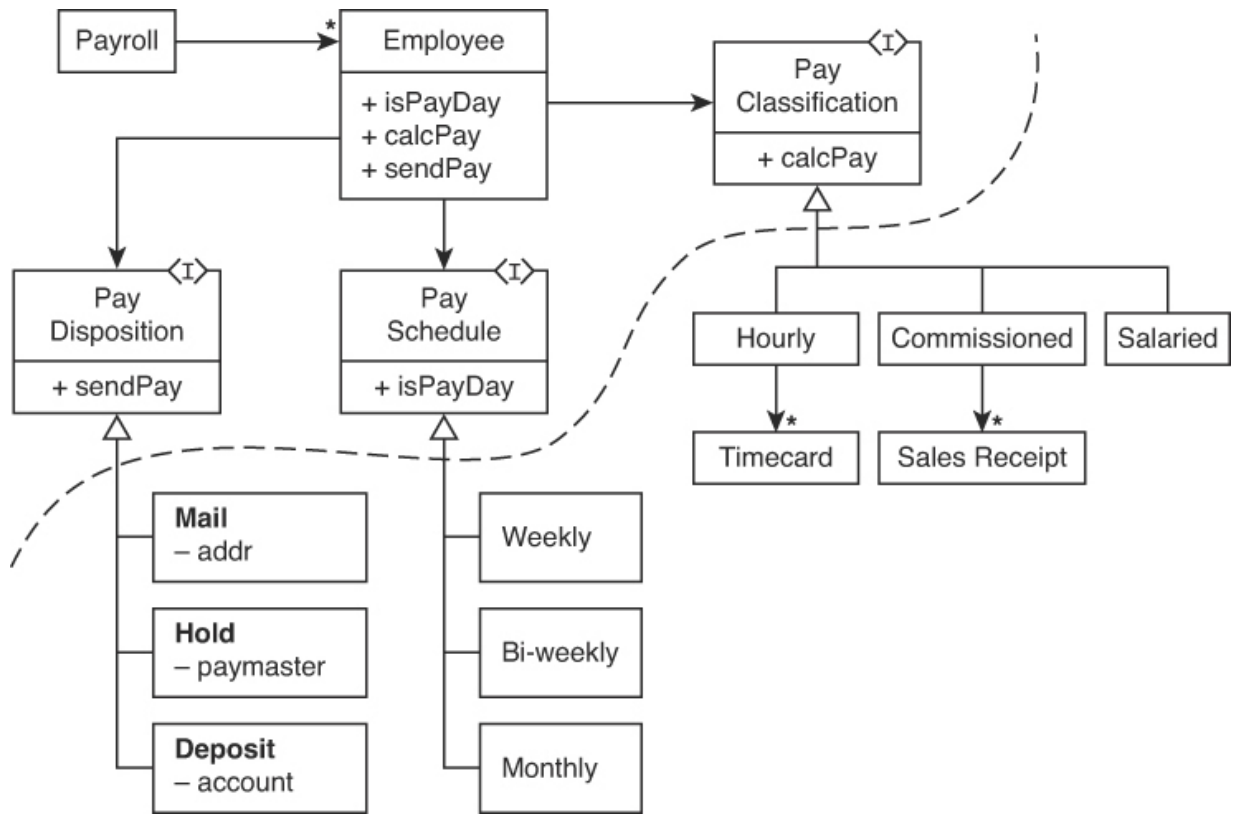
Payroll

*

Employee

+ isPayDay
+ calcPay
+ sendPay

I

Pay Classification

+ calcPay

I

Pay Disposition

+ sendPay

I

Pay Schedule

+ isPayDay

Hourly

Commissioned

Salaried

*

Timecard

*

Sales Receipt

**Mail**
– addr

**Hold**
– paymaster

**Deposit**
– account

Weekly

Bi-weekly

Monthly